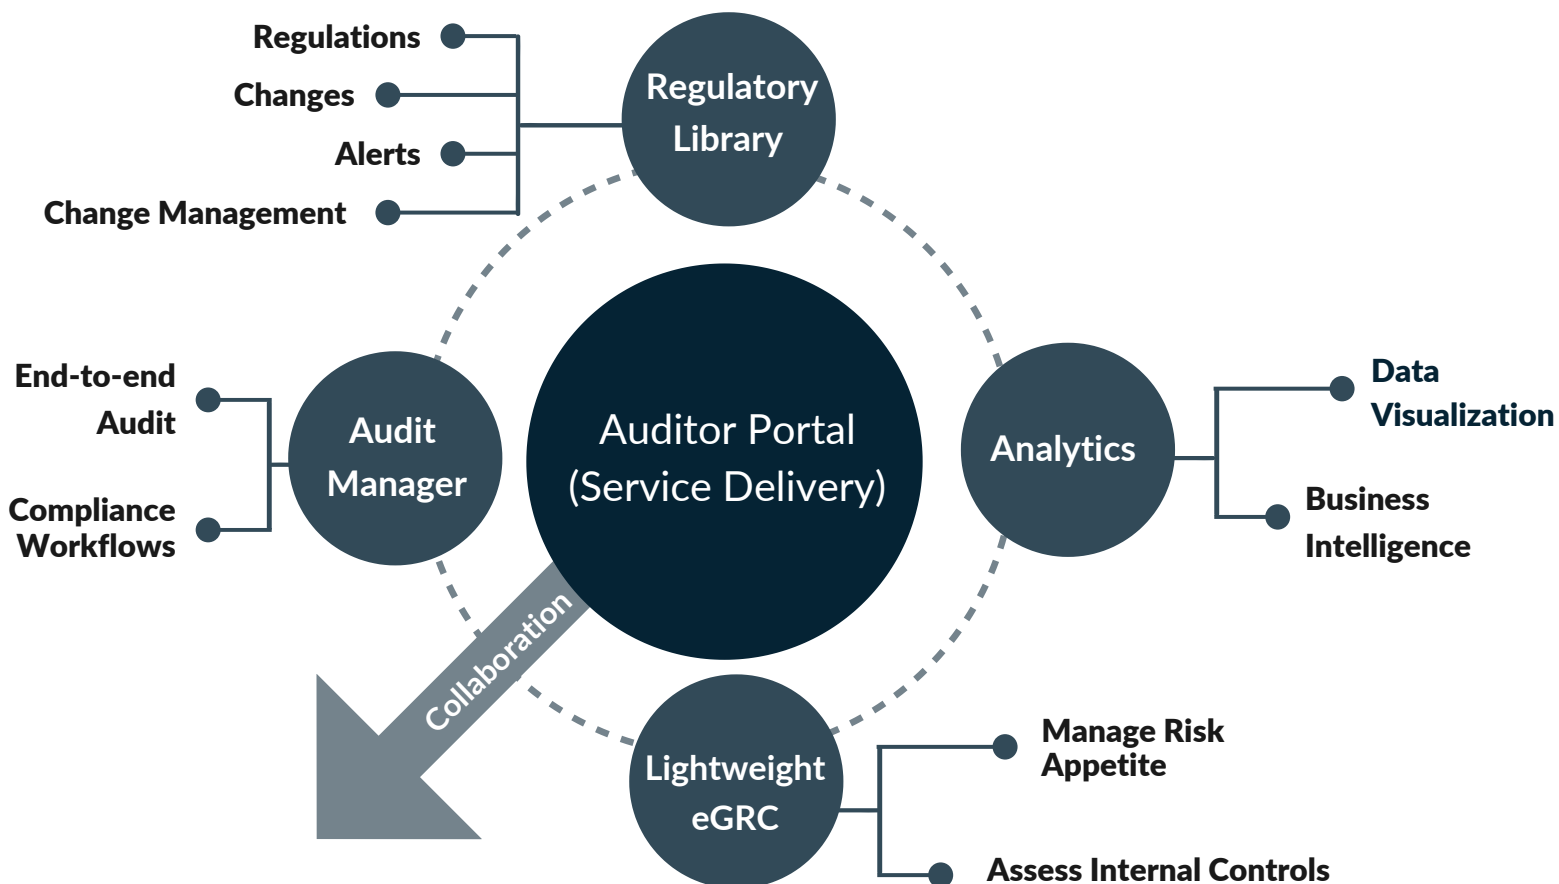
Regulations
Changes
Alerts
Change Management

Regulatory Library

End-to-end Audit
Compliance Workflows

Audit Manager

Auditor Portal (Service Delivery)

Analytics

Data Visualization
Business Intelligence

Collaboration

Lightweight eGRC

Manage Risk Appetite
Assess Internal Controls